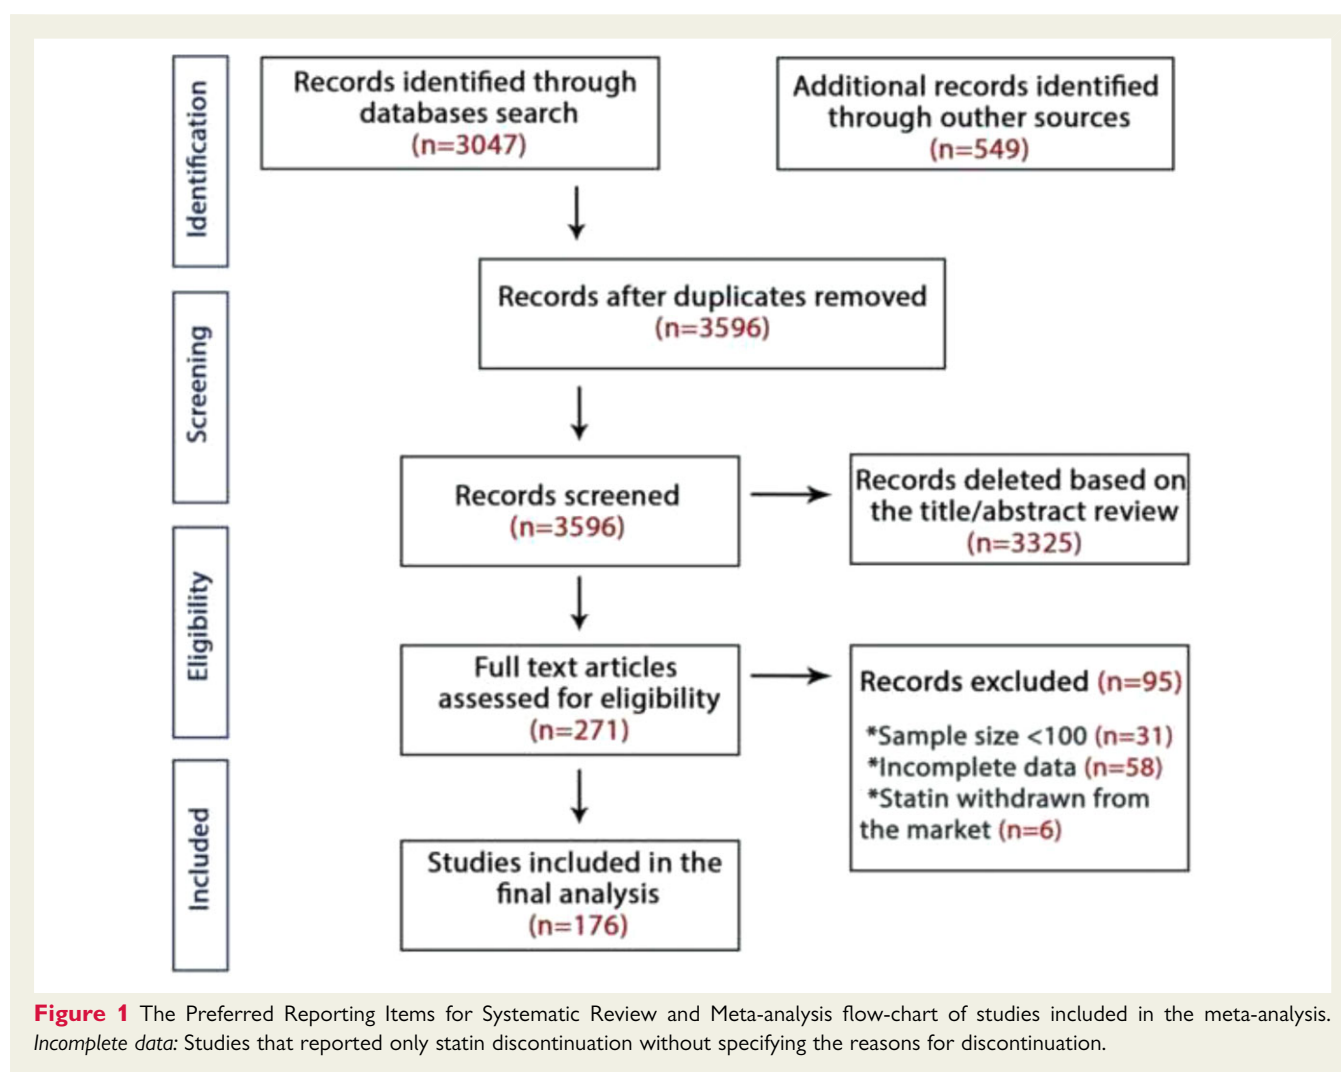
Identification

Screening

Eligibility

Included

Records identified through databases search (n=3047)

Additional records identified through outher sources (n=549)

Records after duplicates removed (n=3596)

Records screened (n=3596)

Records deleted based on the title/abstract review (n=3325)

Full text articles assessed for eligibility (n=271)

Records excluded (n=95)

*Sample size <100 (n=31)
*Incomplete data (n=58)
*Statin withdrawn from the market (n=6)

Studies included in the final analysis (n=176)

**Figure 1** The Preferred Reporting Items for Systematic Review and Meta-analysis flow-chart of studies included in the meta-analysis. *Incomplete data:* Studies that reported only statin discontinuation without specifying the reasons for discontinuation.